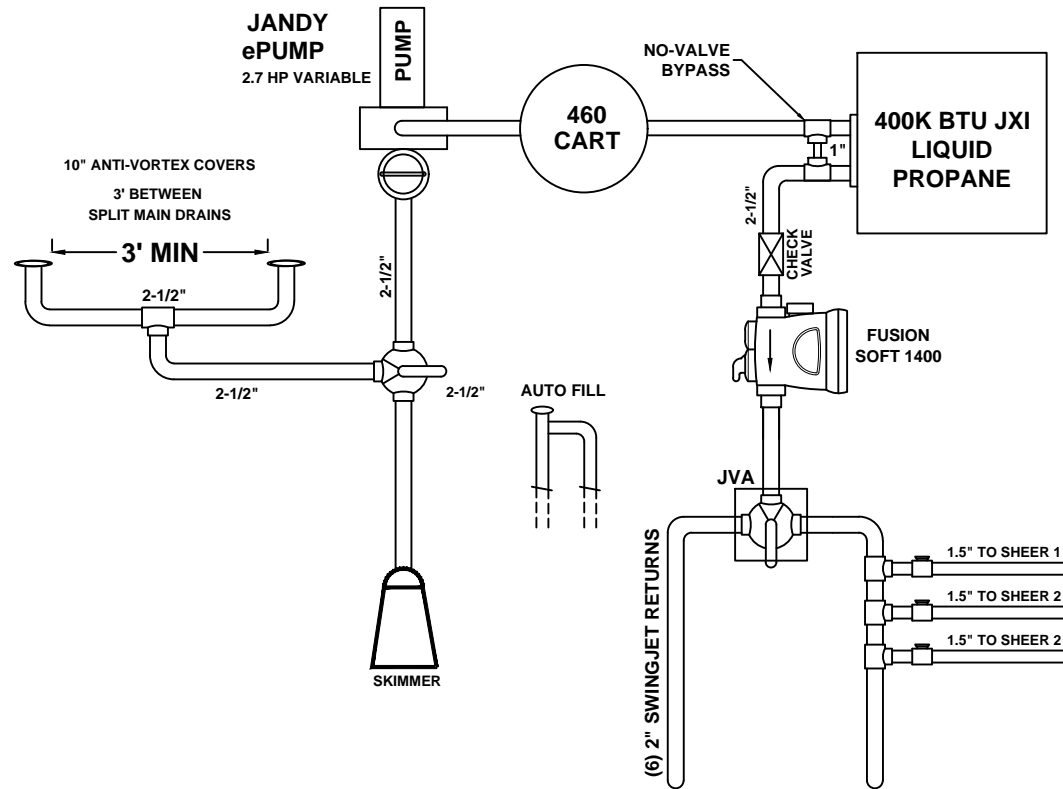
JANDY
ePUMP
2.7 HP VARIABLE

PUMP

NO-VALVE BYPASS

460 CART

400K BTU JXI LIQUID PROPANE

1"

10" ANTI-VORTEX COVERS

3' BETWEEN SPLIT MAIN DRAINS

3' MIN

2-1/2"

2-1/2"

2-1/2"

2-1/2"

2-1/2"

CHECK VALVE

FUSION SOFT 1400

AUTO FILL

JVA

(6) 2" SWINGJET RETURNS

1.5" TO SHEER 1

1.5" TO SHEER 2

1.5" TO SHEER 2

SKIMMER